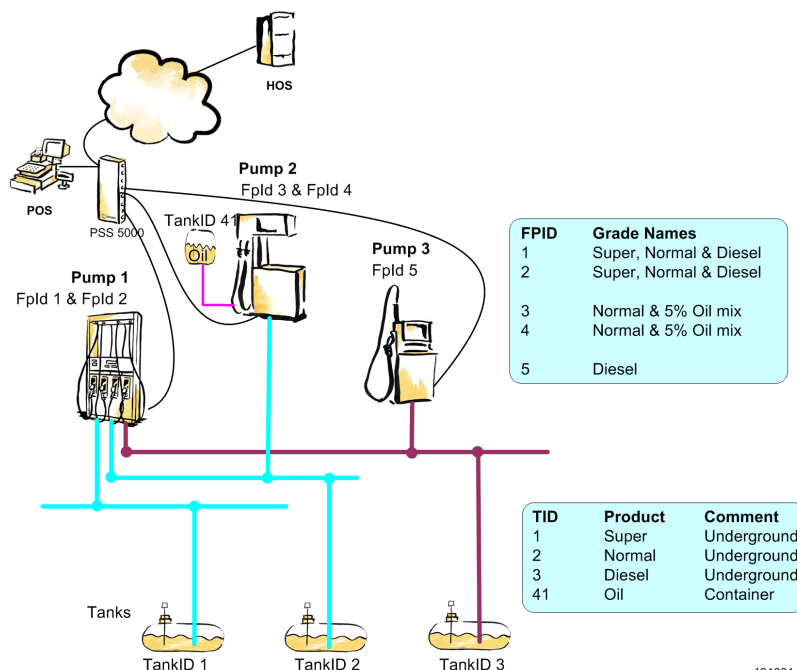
HOS

POS

PSS 5000

Pump 2
FpId 3 & FpId 4

TankID 41

Oil

Pump 1
FpId 1 & FpId 2

Pump 3
FpId 5

| FPID | Grade Names |
|---|---|
| 1 | Super, Normal & Diesel |
| 2 | Super, Normal & Diesel |
| 3 | Normal & 5% Oil mix |
| 4 | Normal & 5% Oil mix |
| 5 | Diesel |

| TID | Product | Comment |
|---|---|---|
| 1 | Super | Underground |
| 2 | Normal | Underground |
| 3 | Diesel | Underground |
| 41 | Oil | Container |

Tanks

TankID 1

TankID 2

TankID 3